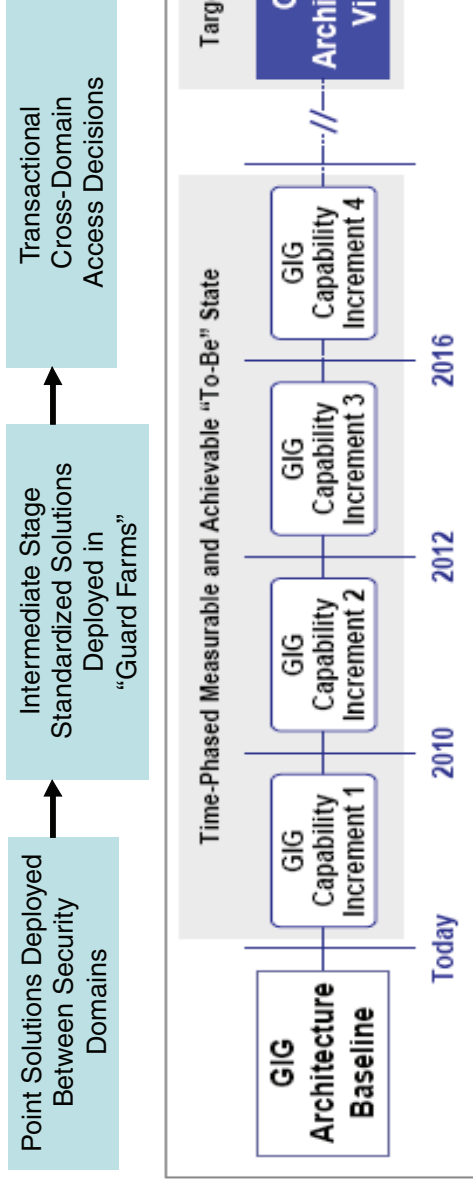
Point Solutions Deployed Between Security Domains

Intermediate Stage Standardized Solutions Deployed in "Guard Farms"

Transactional Cross-Domain Access Decisions

GIG Architecture Baseline

Time-Phased Measurable and Achievable "To-Be" State

GIG Capability Increment 1

GIG Capability Increment 2

GIG Capability Increment 3

GIG Capability Increment 4

Today

2010

2012

2016

Targ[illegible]

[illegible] Archi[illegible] Vi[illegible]